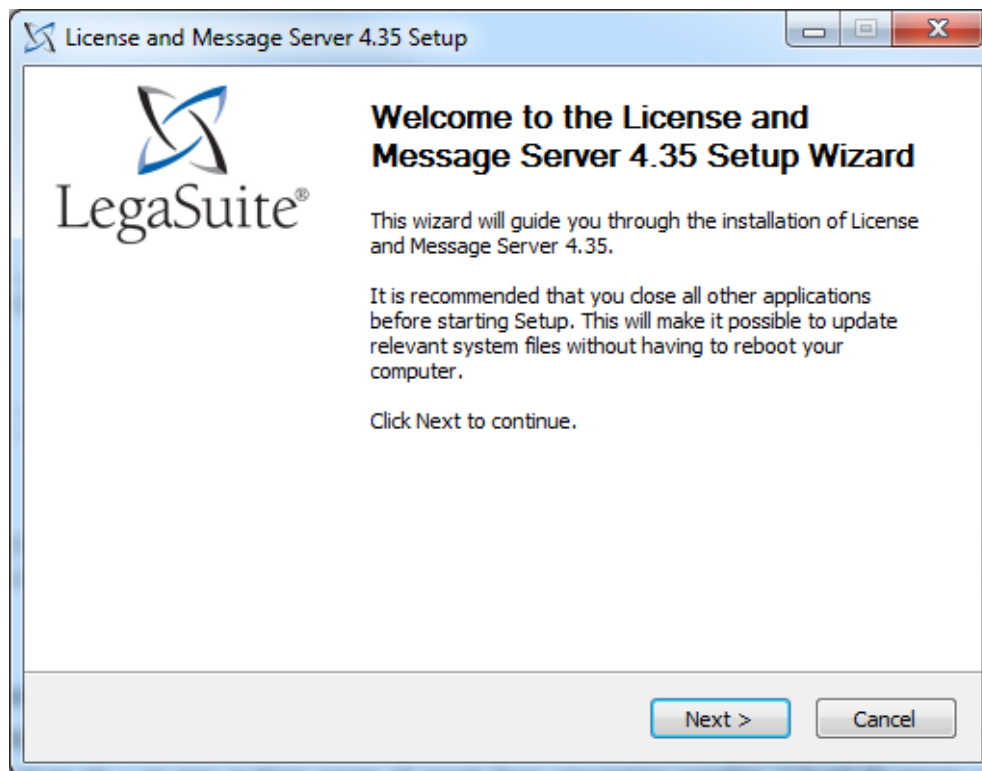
License and Message Server 4.35 Setup

LegaSuite®

Welcome to the License and Message Server 4.35 Setup Wizard

This wizard will guide you through the installation of License and Message Server 4.35.

It is recommended that you close all other applications before starting Setup. This will make it possible to update relevant system files without having to reboot your computer.

Click Next to continue.

Next >

Cancel